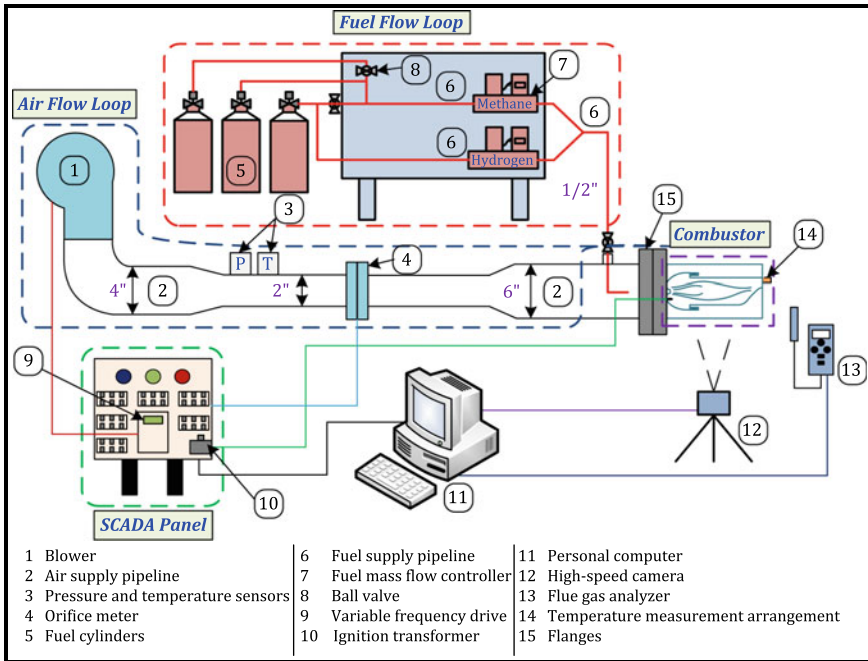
Fuel Flow Loop

Air Flow Loop

1

8

7

6

6

Methane

6

5

6

Hydrogen

1/2"

3

15

P T

Combustor

14

4

4"

2

2"

6"

2

9

13

12

10

11

SCADA Panel

| | | |
|---|---|---|
| 1 Blower | 6 Fuel supply pipeline | 11 Personal computer |
| 2 Air supply pipeline | 7 Fuel mass flow controller | 12 High-speed camera |
| 3 Pressure and temperature sensors | 8 Ball valve | 13 Flue gas analyzer |
| 4 Orifice meter | 9 Variable frequency drive | 14 Temperature measurement arrangement |
| 5 Fuel cylinders | 10 Ignition transformer | 15 Flanges |